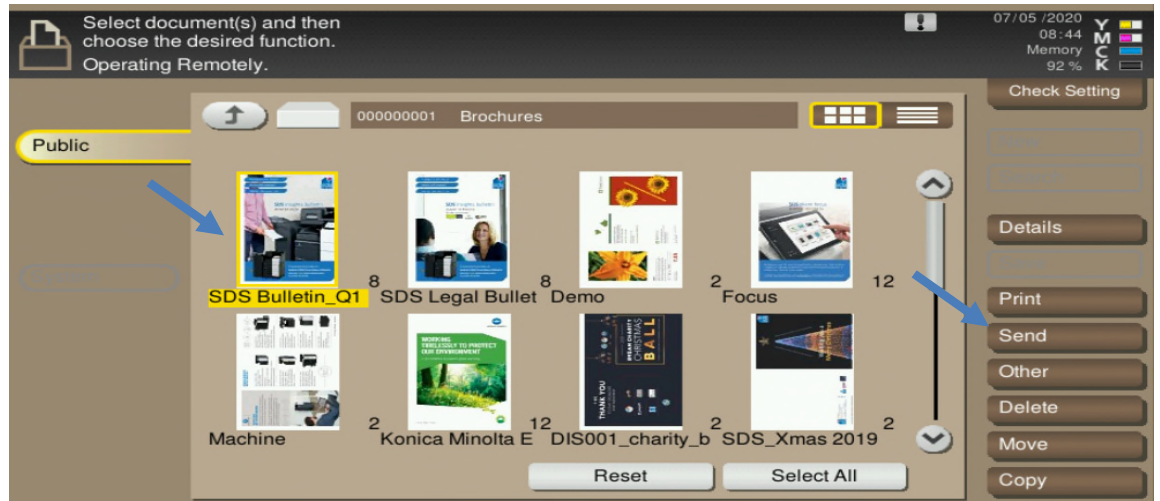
Select document(s) and then choose the desired function.
Operating Remotely.

07/05/2020
08:44
Memory
92 %

Y
M
C
K

Check Setting

Public

000000001 Brochures

SDS Bulletin_Q1 8
SDS Legal Bullet 8
Demo 2
Focus 12
Machine 2
Konica Minolta E 12
DIS001_charity_b 2
SDS_Xmas 2019 2

Details
Print
Send
Other
Delete
Move
Copy

Reset
Select All